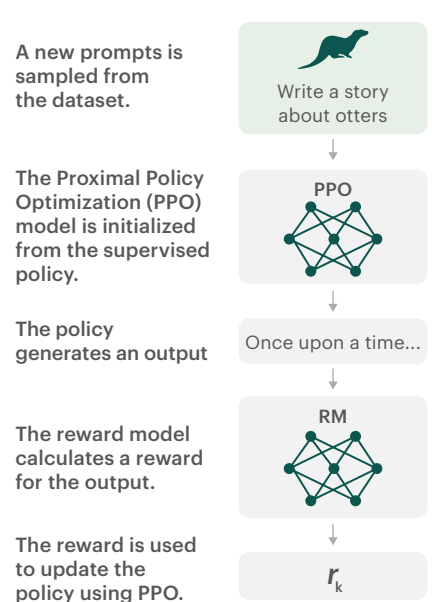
A new prompts is sampled from the dataset.

Write a story about otters

The Proximal Policy Optimization (PPO) model is initialized from the supervised policy.

PPO

The policy generates an output

Once upon a time...

The reward model calculates a reward for the output.

RM

The reward is used to update the policy using PPO.

$r_k$